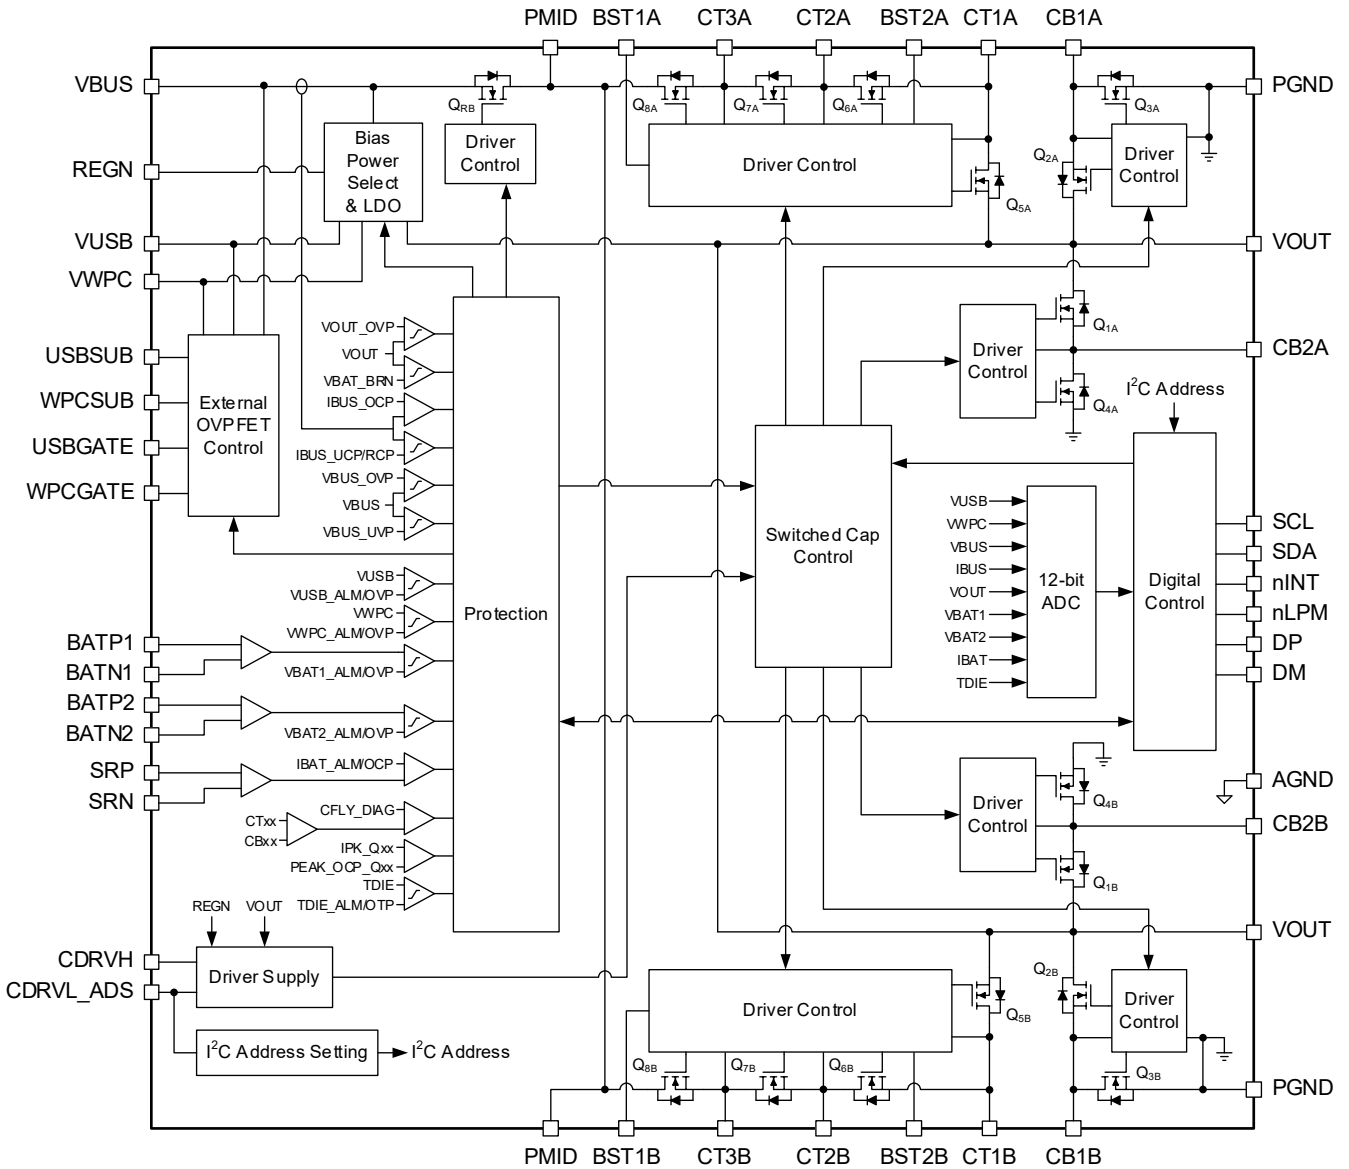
PMID BST1A CT3A CT2A BST2A CT1A CB1A

VBUS
REGN
VUSB
VWPC
USBSUB
WPCSUB
USBGATE
WPCGATE
BATP1
BATN1
BATP2
BATN2
SRP
SRN
CDRVH
CDRVL_ADS

PGND
VOUT
CB2A
SCL
SDA
nINT
nLPM
DP
DM
AGND
CB2B
VOUT
PGND

$Q_{RB}$
Driver Control
Bias Power Select & LDO
$Q_{8A}$ $Q_{7A}$ $Q_{6A}$
Driver Control
$Q_{5A}$
$Q_{3A}$
$Q_{2A}$
Driver Control
$Q_{1A}$
Driver Control
$Q_{4A}$
$I^2C$ Address

External OVPFET Control

VOUT_OVP
VOUT
VBAT_BRN
IBUS_OCP
IBUS_UCP/RCP
VBUS_OVP
VBUS
VBUS_UVP
VUSB
VUSB_ALM/OVP
VWPC
VWPC_ALM/OVP
VBAT1_ALM/OVP
VBAT2_ALM/OVP
IBAT_ALM/OCP
CFLY_DIAG
CTxx
CBxx
IPK_Qxx
PEAK_OCP_Qxx
TDIE
TDIE_ALM/OTP

Protection

Switched Cap Control

VUSB
VWPC
VBUS
IBUS
VOUT
VBAT1
VBAT2
IBAT
TDIE
12-bit ADC

Digital Control

Driver Control
$Q_{4B}$
Driver Control
$Q_{1B}$

REGN VOUT
Driver Supply
$I^2C$ Address Setting
$I^2C$ Address

Driver Control
$Q_{5B}$
$Q_{2B}$
Driver Control
$Q_{3B}$
$Q_{8B}$ $Q_{7B}$ $Q_{6B}$

PMID BST1B CT3B CT2B BST2B CT1B CB1B